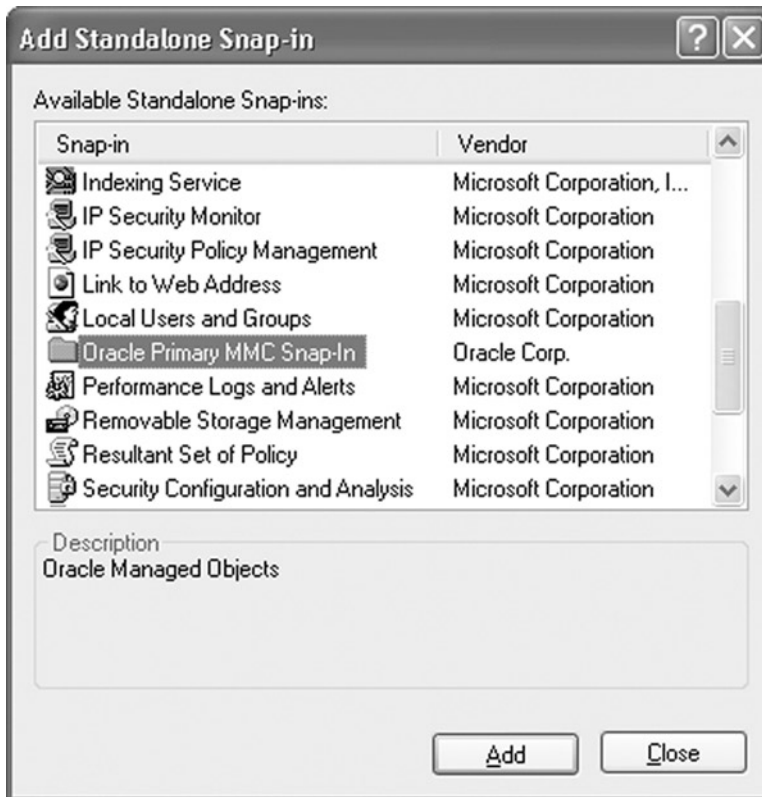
Add Standalone Snap-in

Available Standalone Snap-ins:

| Snap-in | Vendor |
|---|---|
| Indexing Service | Microsoft Corporation, I... |
| IP Security Monitor | Microsoft Corporation |
| IP Security Policy Management | Microsoft Corporation |
| Link to Web Address | Microsoft Corporation |
| Local Users and Groups | Microsoft Corporation |
| Oracle Primary MMC Snap-In | Oracle Corp. |
| Performance Logs and Alerts | Microsoft Corporation |
| Removable Storage Management | Microsoft Corporation |
| Resultant Set of Policy | Microsoft Corporation |
| Security Configuration and Analysis | Microsoft Corporation |

Description
Oracle Managed Objects

Add Close